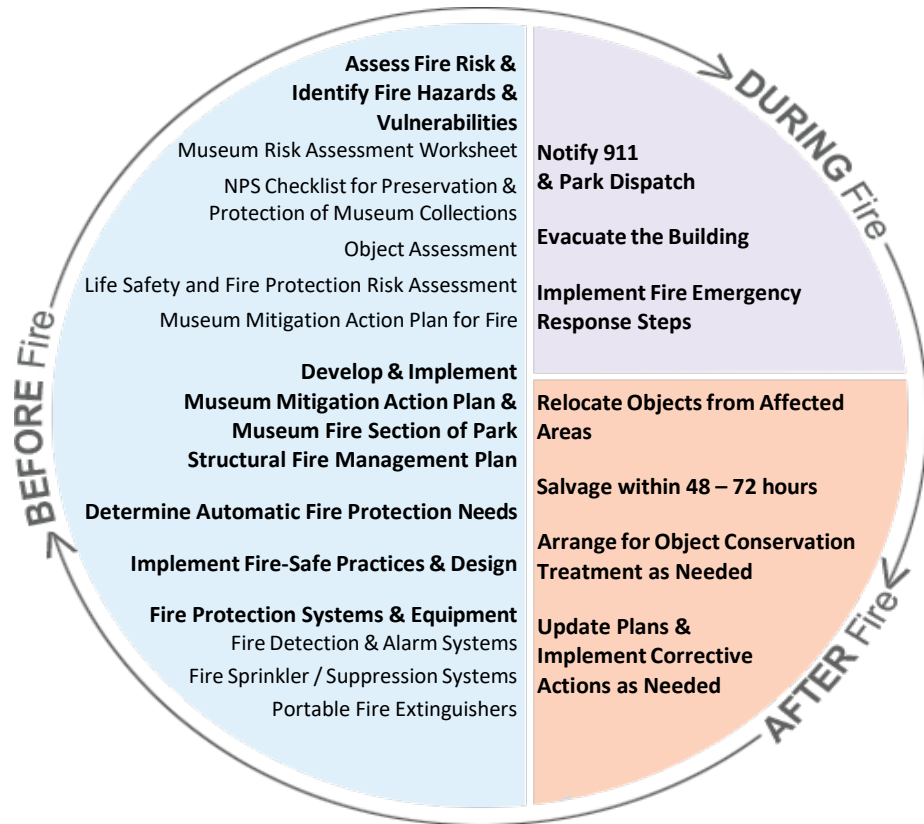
Assess Fire Risk & Identify Fire Hazards & Vulnerabilities

Museum Risk Assessment Worksheet

NPS Checklist for Preservation & Protection of Museum Collections

Object Assessment

Life Safety and Fire Protection Risk Assessment

Museum Mitigation Action Plan for Fire

Develop & Implement Museum Mitigation Action Plan & Museum Fire Section of Park Structural Fire Management Plan

Determine Automatic Fire Protection Needs

Implement Fire-Safe Practices & Design

Fire Protection Systems & Equipment

Fire Detection & Alarm Systems

Fire Sprinkler / Suppression Systems

Portable Fire Extinguishers

BEFORE Fire

DURING Fire

Notify 911 & Park Dispatch

Evacuate the Building

Implement Fire Emergency Response Steps

Relocate Objects from Affected Areas

Salvage within 48 – 72 hours

Arrange for Object Conservation Treatment as Needed

Update Plans & Implement Corrective Actions as Needed

AFTER Fire